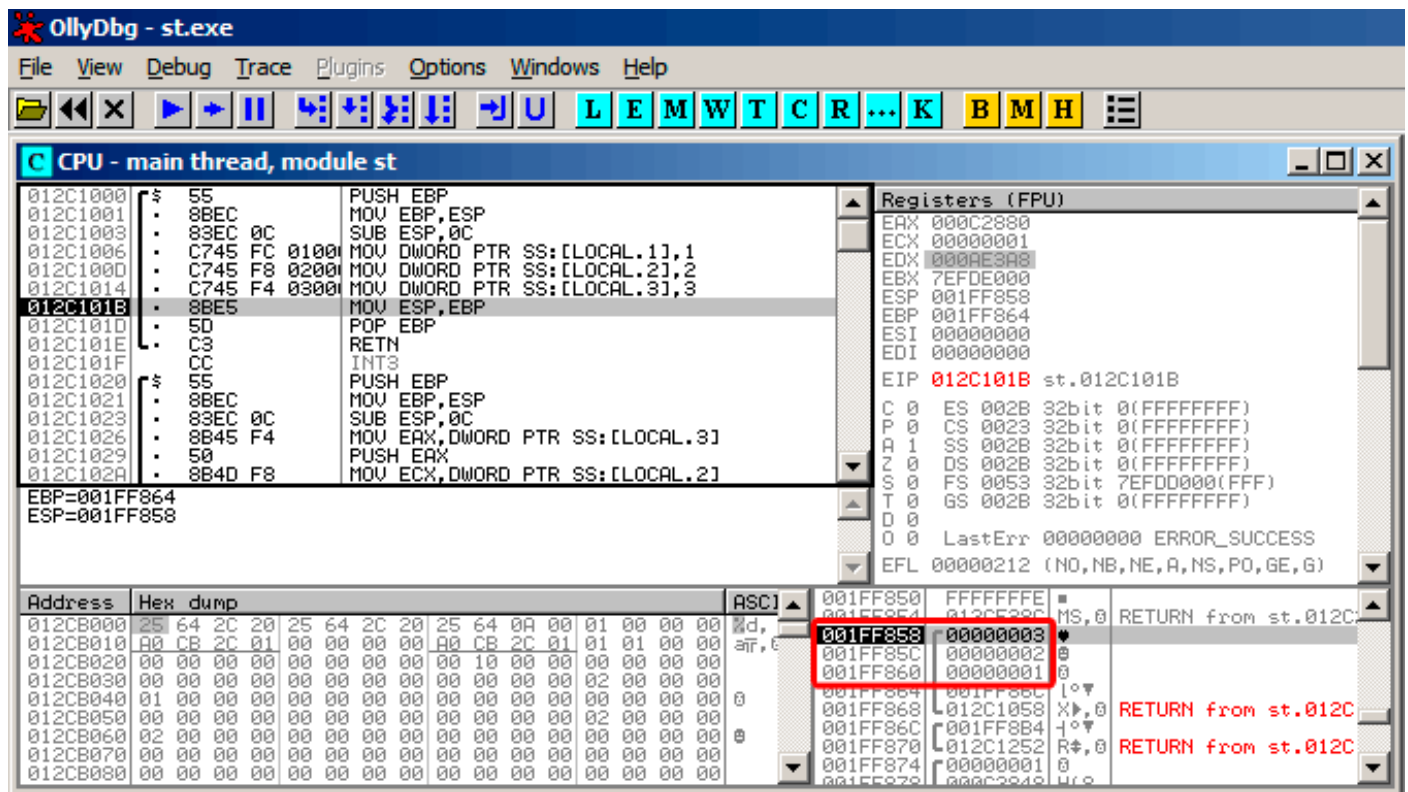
OllyDbg - st.exe

File View Debug Trace Plugins Options Windows Help

L E M W T C R ... K B M H

C CPU - main thread, module st

| | | | |
|---|---|---|---|
| 012C1000 | $ | 55 | PUSH EBP |
| 012C1001 | . | 8BEC | MOV EBP,ESP |
| 012C1003 | . | 83EC 0C | SUB ESP,0C |
| 012C1006 | . | C745 FC 0100 | MOV DWORD PTR SS:[LOCAL.1],1 |
| 012C100D | . | C745 F8 0200 | MOV DWORD PTR SS:[LOCAL.2],2 |
| 012C1014 | . | C745 F4 0300 | MOV DWORD PTR SS:[LOCAL.3],3 |
| 012C101B | . | 8BE5 | MOV ESP,EBP |
| 012C101D | . | 5D | POP EBP |
| 012C101E | . | C3 | RETN |
| 012C101F | | CC | INT3 |
| 012C1020 | $ | 55 | PUSH EBP |
| 012C1021 | . | 8BEC | MOV EBP,ESP |
| 012C1023 | . | 83EC 0C | SUB ESP,0C |
| 012C1026 | . | 8B45 F4 | MOV EAX,DWORD PTR SS:[LOCAL.3] |
| 012C1029 | . | 50 | PUSH EAX |
| 012C102A | . | 8B4D F8 | MOV ECX,DWORD PTR SS:[LOCAL.2] |

EBP=001FF864
ESP=001FF858

Registers (FPU)
EAX 000C2880
ECX 00000001
EDX 000AE3A8
EBX 7EFDE000
ESP 001FF858
EBP 001FF864
ESI 00000000
EDI 00000000

EIP 012C101B st.012C101B

C 0 ES 002B 32bit 0(FFFFFFFF)
P 0 CS 0023 32bit 0(FFFFFFFF)
A 1 SS 002B 32bit 0(FFFFFFFF)
Z 0 DS 002B 32bit 0(FFFFFFFF)
S 0 FS 0053 32bit 7EFDD000(FFF)
T 0 GS 002B 32bit 0(FFFFFFFF)
D 0
O 0 LastErr 00000000 ERROR_SUCCESS

EFL 00000212 (NO,NB,NE,A,NS,PO,GE,G)

| Address | Hex dump | ASCI |
|---|---|---|
| 012CB000 | 25 64 2C 20 25 64 2C 20 25 64 0A 00 01 00 00 00 | %d, |
| 012CB010 | A0 CB 2C 01 00 00 00 00 A0 CB 2C 01 01 01 00 00 | | 
| 012CB020 | 00 00 00 00 00 00 00 00 00 10 00 00 00 00 00 00 | |
| 012CB030 | 00 00 00 00 00 00 00 00 00 00 00 00 02 00 00 00 | |
| 012CB040 | 01 00 00 00 00 00 00 00 00 00 00 00 00 00 00 00 | 0 |
| 012CB050 | 00 00 00 00 00 00 00 00 00 00 00 00 02 00 00 00 | |
| 012CB060 | 02 00 00 00 00 00 00 00 00 00 00 00 00 00 00 00 | |
| 012CB070 | 00 00 00 00 00 00 00 00 00 00 00 00 00 00 00 00 | |
| 012CB080 | 00 00 00 00 00 00 00 00 00 00 00 00 00 00 00 00 | |

001FF850 FFFFFFFE
001FF854 012CF38C MS,0 RETURN from st.012C
001FF858 00000003
001FF85C 00000002
001FF860 00000001
001FF864 001FF88C
001FF868 012C1058 RETURN from st.012C
001FF86C 001FF8B4
001FF870 012C1252 RETURN from st.012C
001FF874 00000001